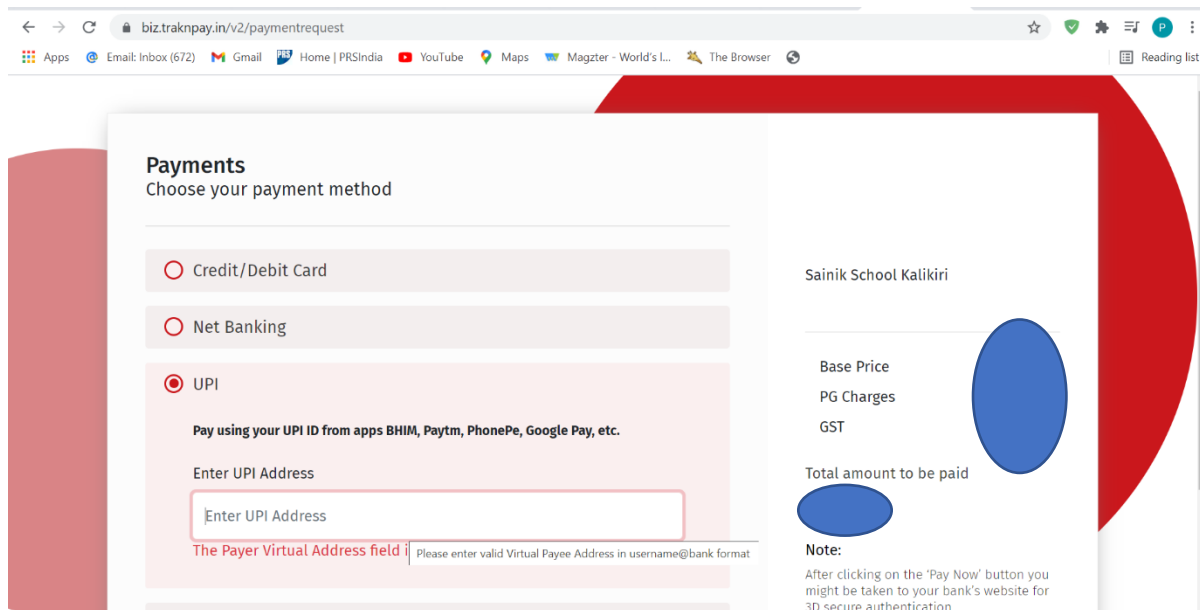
biz.traknpay.in/v2/paymentrequest

Apps Email: Inbox (672) Gmail Home | PRSIndia YouTube Maps Magzter - World's l... The Browser Reading list

P

Payments
Choose your payment method

Credit/Debit Card

Net Banking

UPI

Pay using your UPI ID from apps BHIM, Paytm, PhonePe, Google Pay, etc.

Enter UPI Address

Enter UPI Address

The Payer Virtual Address field i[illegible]

Please enter valid Virtual Payee Address in username@bank format

Sainik School Kalikiri

Base Price
PG Charges
GST

Total amount to be paid

Note:
After clicking on the 'Pay Now' button you might be taken to your bank's website for 3D secure authentication